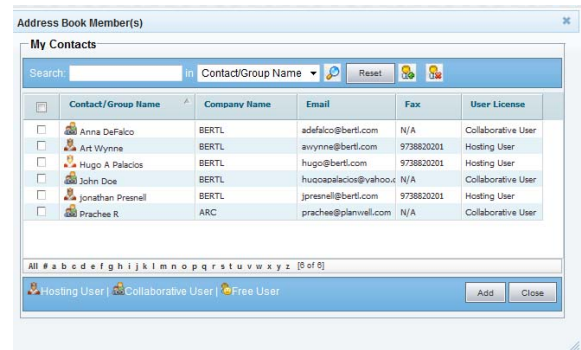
Address Book Member(s)

My Contacts

Search: in Contact/Group Name Reset

| | Contact/Group Name | Company Name | Email | Fax | User License |
|---|---|---|---|---|---|
| | Anna DeFalco | BERTL | adefalco@bertl.com | N/A | Collaborative User |
| | Art Wynne | BERTL | awynne@bertl.com | 9738820201 | Hosting User |
| | Hugo A Palacios | BERTL | hugo@bertl.com | 9738820201 | Hosting User |
| | John Doe | BERTL | hugoapalacios@yahoo.c | N/A | Collaborative User |
| | Jonathan Presnell | BERTL | jpresnell@bertl.com | 9738820201 | Hosting User |
| | Prachee R | ARC | prachee@planwell.com | N/A | Collaborative User |

All # a b c d e f g h i j k l m n o p q r s t u v w x y z [6 of 6]

Hosting User | Collaborative User | Free User

Add Close